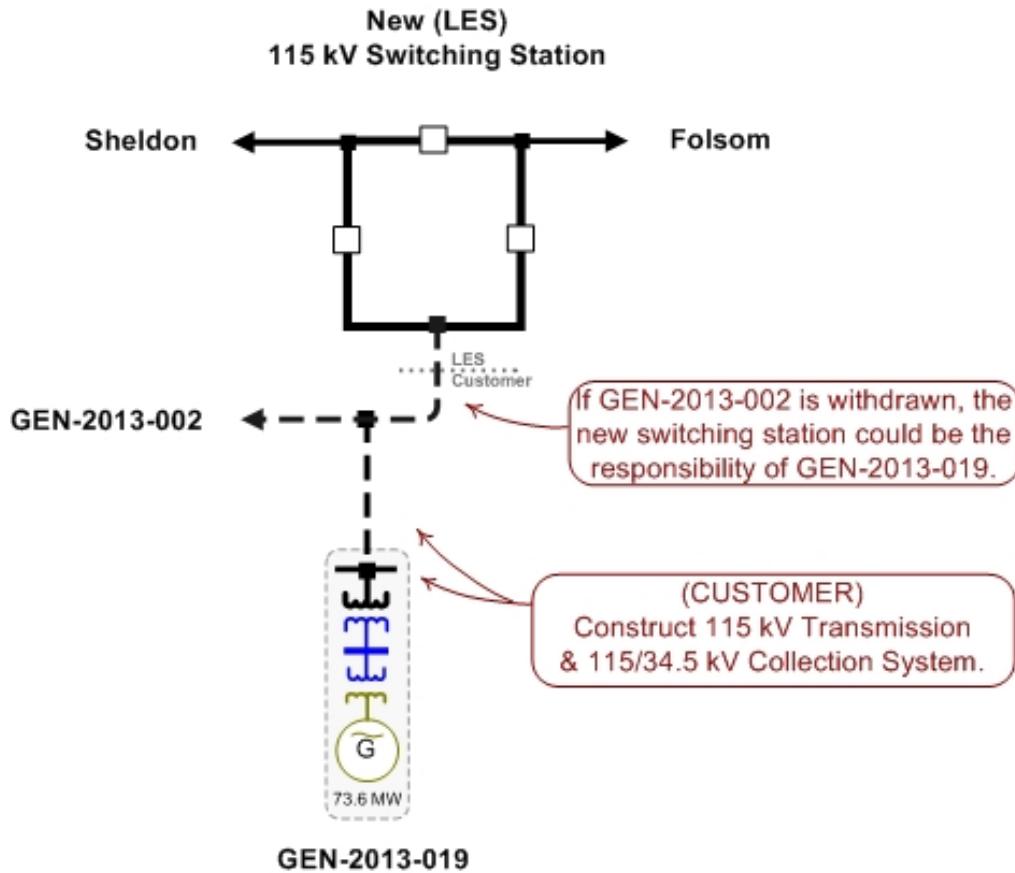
New (LES)
115 kV Switching Station

Sheldon

Folsom

LES
Customer

GEN-2013-002

If GEN-2013-002 is withdrawn, the new switching station could be the responsibility of GEN-2013-019.

(CUSTOMER)
Construct 115 kV Transmission & 115/34.5 kV Collection System.

G

73.6 MW

GEN-2013-019